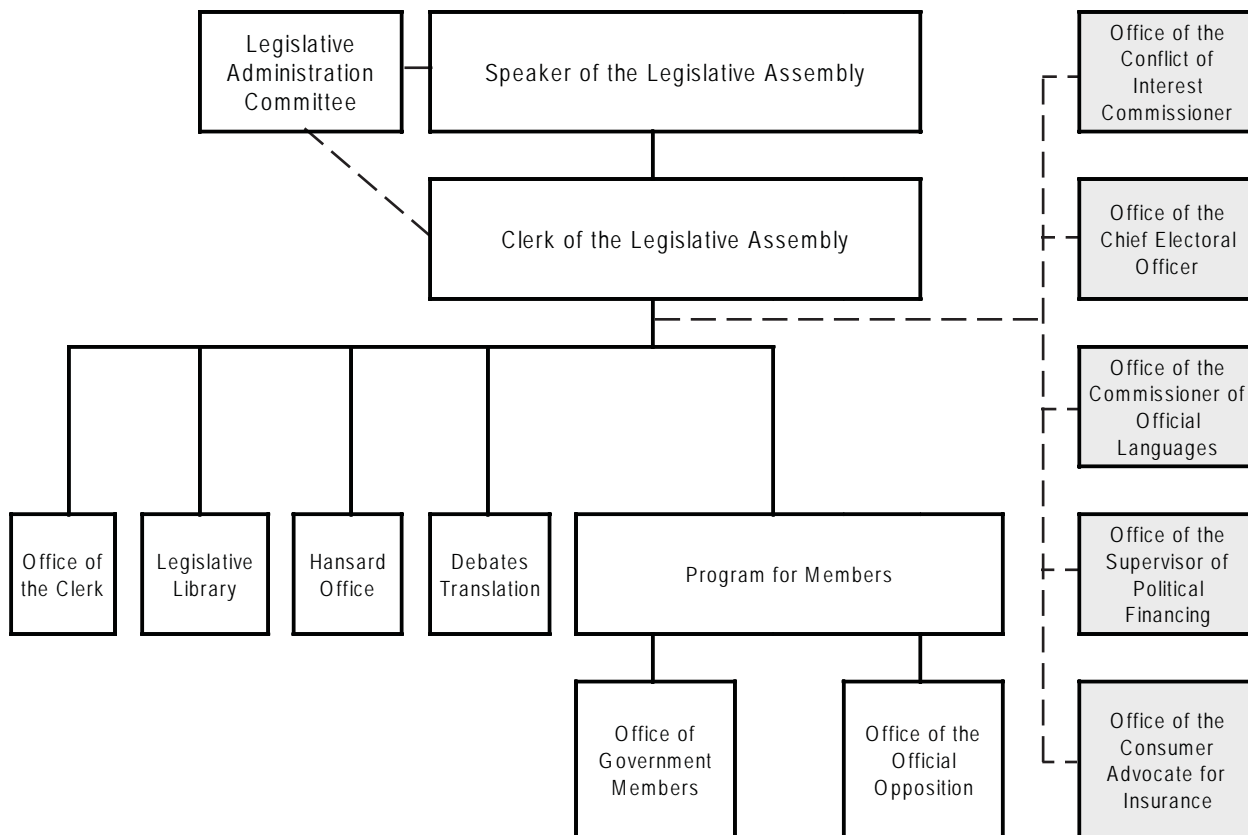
Legislative Administration Committee

Speaker of the Legislative Assembly

Clerk of the Legislative Assembly

Office of the Clerk

Legislative Library

Hansard Office

Debates Translation

Program for Members

Office of Government Members

Office of the Official Opposition

Office of the Conflict of Interest Commissioner

Office of the Chief Electoral Officer

Office of the Commissioner of Official Languages

Office of the Supervisor of Political Financing

Office of the Consumer Advocate for Insurance